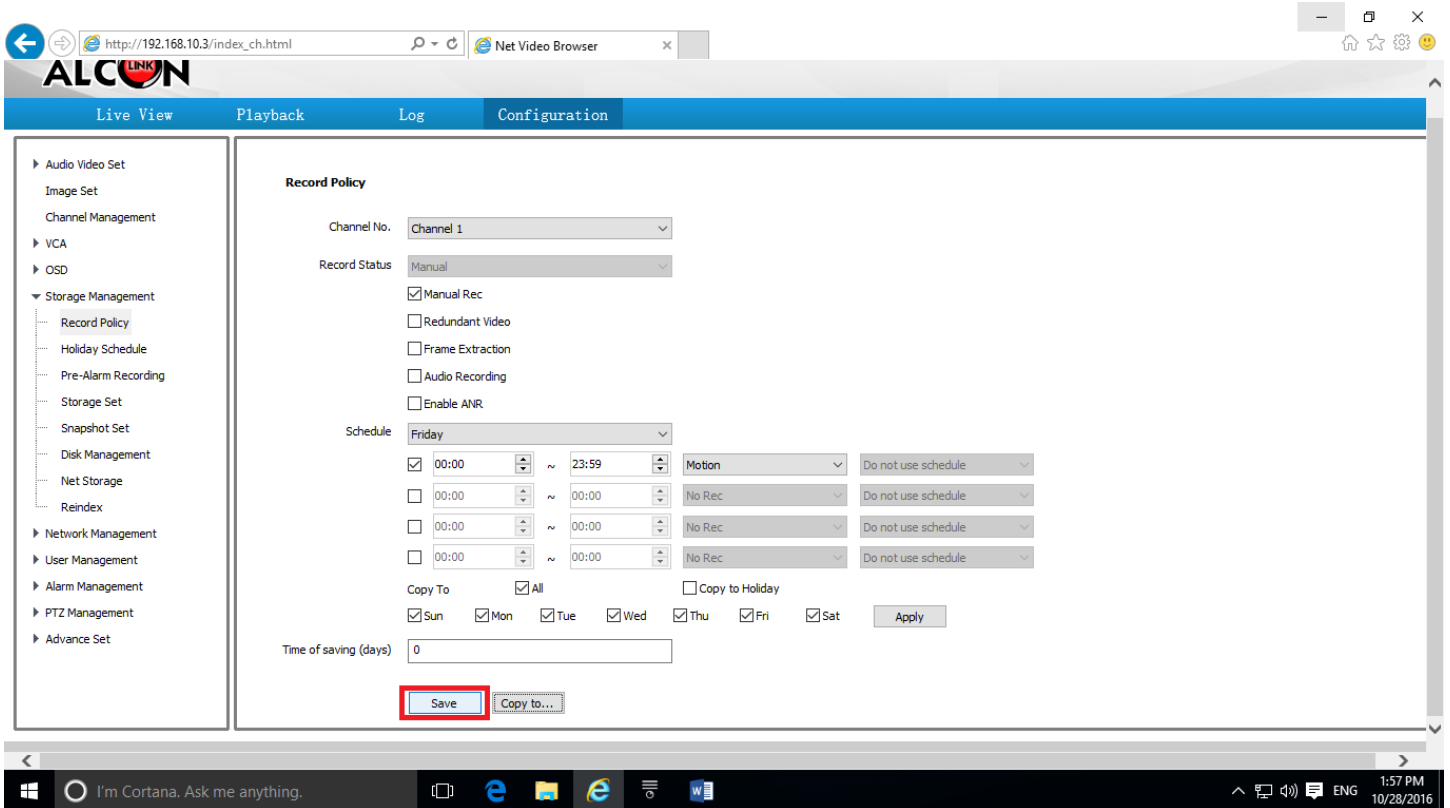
http://192.168.10.3/index_ch.html
Net Video Browser

ALCON LINK

Live View
Playback
Log
Configuration

Audio Video Set
Image Set
Channel Management
VCA
OSD
Storage Management
Record Policy
Holiday Schedule
Pre-Alarm Recording
Storage Set
Snapshot Set
Disk Management
Net Storage
Reindex
Network Management
User Management
Alarm Management
PTZ Management
Advance Set

Record Policy

Channel No. Channel 1
Record Status Manual
Manual Rec
Redundant Video
Frame Extraction
Audio Recording
Enable ANR
Schedule Friday
00:00 ~ 23:59 Motion Do not use schedule
00:00 ~ 00:00 No Rec Do not use schedule
00:00 ~ 00:00 No Rec Do not use schedule
00:00 ~ 00:00 No Rec Do not use schedule
Copy To All Copy to Holiday
Sun Mon Tue Wed Thu Fri Sat Apply
Time of saving (days) 0

Save Copy to...

I'm Cortana. Ask me anything.
ENG 1:57 PM 10/28/2016